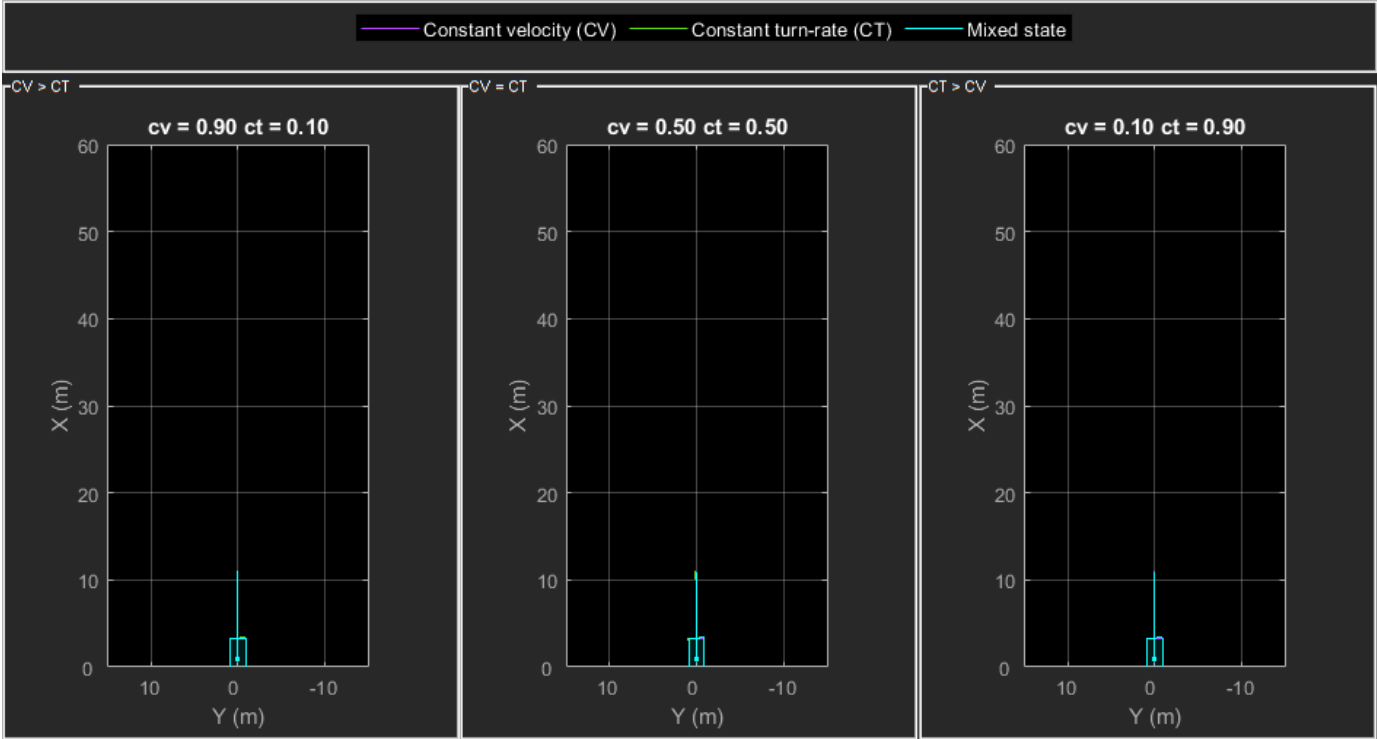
Constant velocity (CV) Constant turn-rate (CT) Mixed state

CV > CT

cv = 0.90 ct = 0.10

60
50
40
30
20
10
0

X (m)

10 0 -10

Y (m)

CV = CT

cv = 0.50 ct = 0.50

60
50
40
30
20
10
0

X (m)

10 0 -10

Y (m)

CT > CV

cv = 0.10 ct = 0.90

60
50
40
30
20
10
0

X (m)

10 0 -10

Y (m)